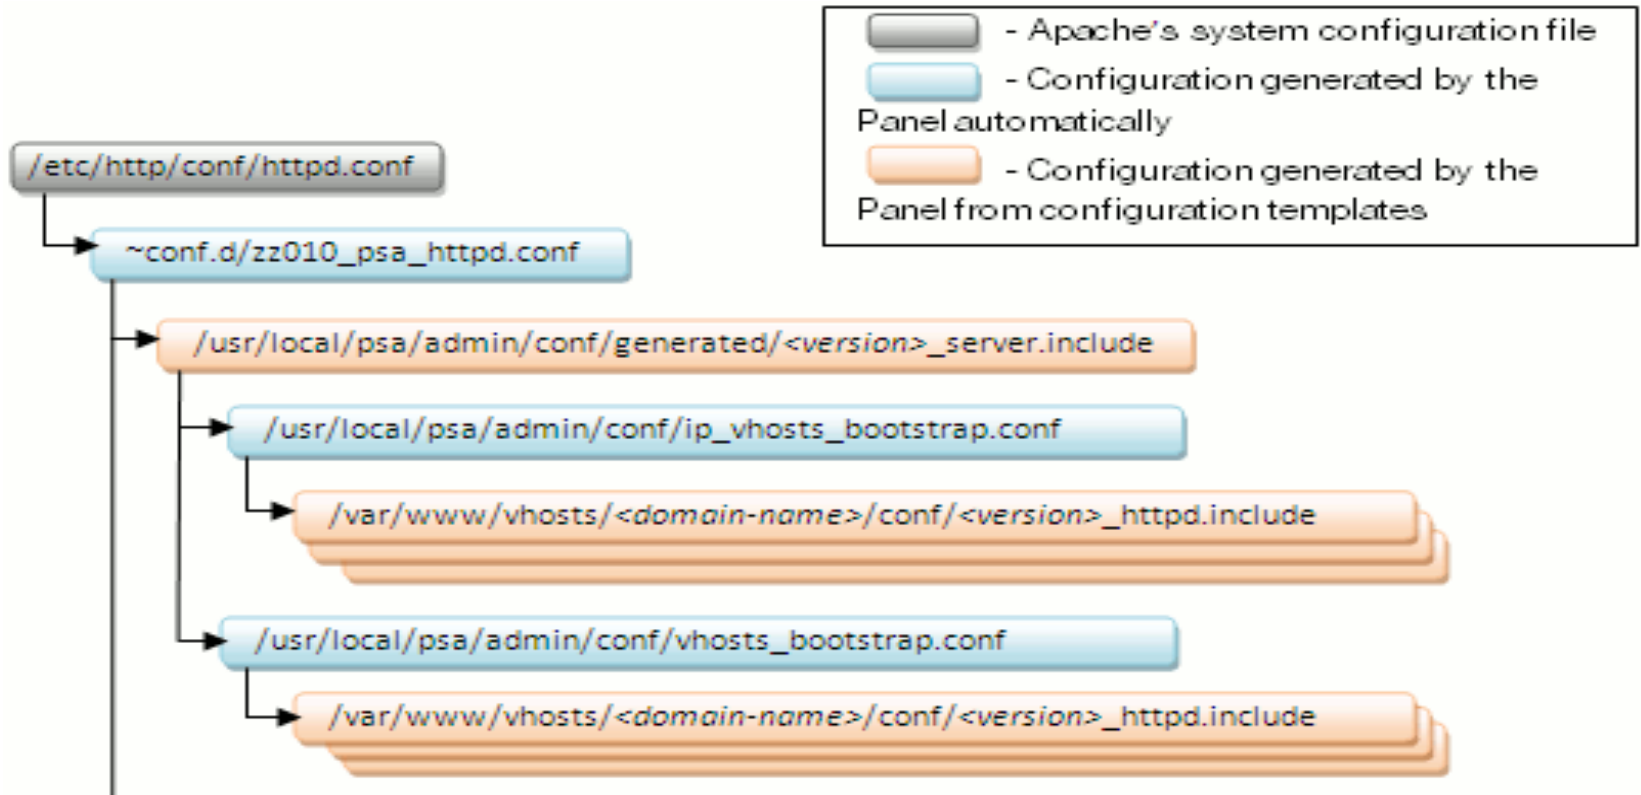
- Apache's system configuration file
- Configuration generated by the Panel automatically
- Configuration generated by the Panel from configuration templates

/etc/http/conf/httpd.conf

~conf.d/zz010_psa_httpd.conf

/usr/local/psa/admin/conf/generated/<version>_server.include

/usr/local/psa/admin/conf/ip_vhosts_bootstrap.conf

/var/www/vhosts/<domain-name>/conf/<version>_httpd.include

/usr/local/psa/admin/conf/vhosts_bootstrap.conf

/var/www/vhosts/<domain-name>/conf/<version>_httpd.include